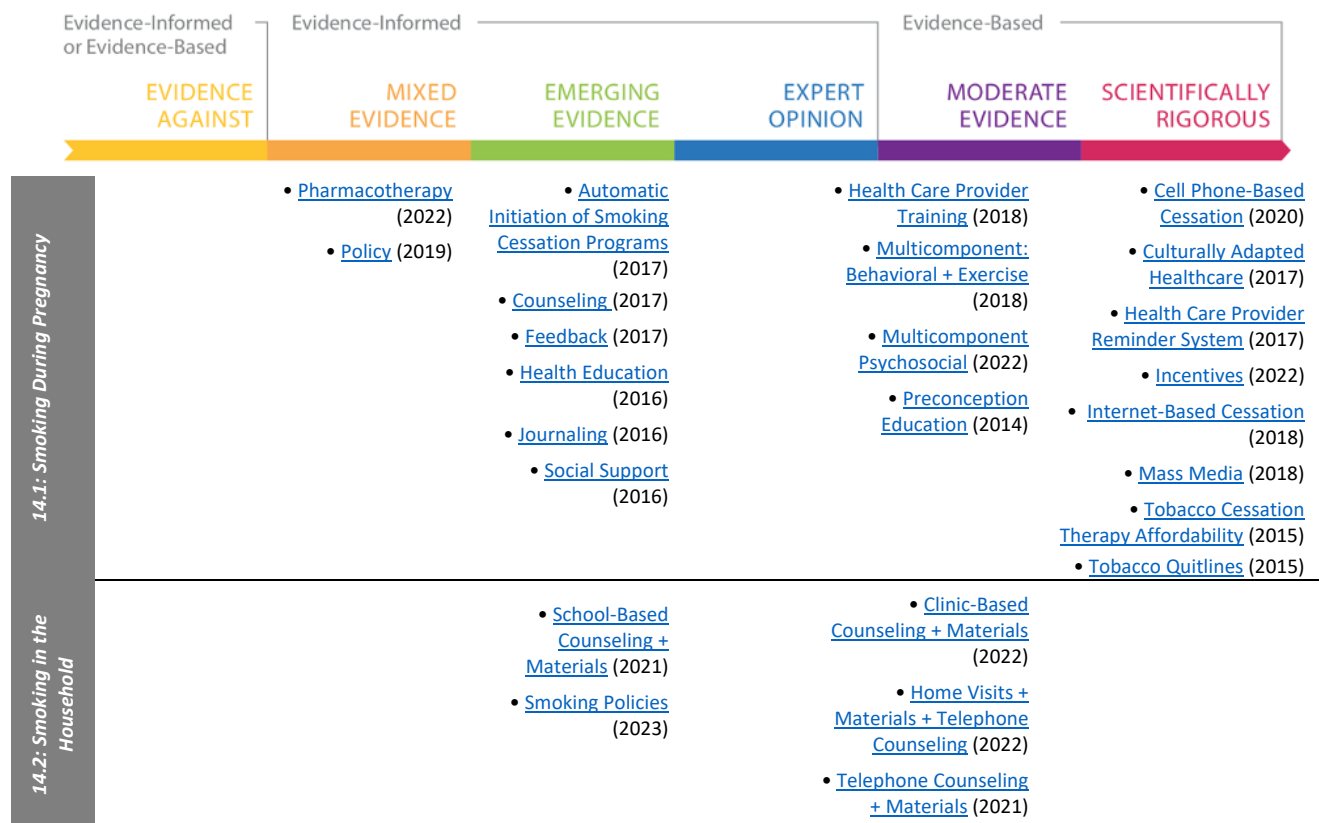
Evidence-Informed or Evidence-Based

Evidence-Informed

Evidence-Based

| | EVIDENCE AGAINST | MIXED EVIDENCE | EMERGING EVIDENCE | EXPERT OPINION | MODERATE EVIDENCE | SCIENTIFICALLY RIGOROUS |
|---|---|---|---|---|---|---|
| 14.1: Smoking During Pregnancy | | • Pharmacotherapy (2022) • Policy (2019) | • Automatic Initiation of Smoking Cessation Programs (2017) • Counseling (2017) • Feedback (2017) • Health Education (2016) • Journaling (2016) • Social Support (2016) | | • Health Care Provider Training (2018) • Multicomponent: Behavioral + Exercise (2018) • Multicomponent Psychosocial (2022) • Preconception Education (2014) | • Cell Phone-Based Cessation (2020) • Culturally Adapted Healthcare (2017) • Health Care Provider Reminder System (2017) • Incentives (2022) • Internet-Based Cessation (2018) • Mass Media (2018) • Tobacco Cessation Therapy Affordability (2015) • Tobacco Quitlines (2015) |
| 14.2: Smoking in the Household | | | • School-Based Counseling + Materials (2021) • Smoking Policies (2023) | | • Clinic-Based Counseling + Materials (2022) • Home Visits + Materials + Telephone Counseling (2022) • Telephone Counseling + Materials (2021) | |